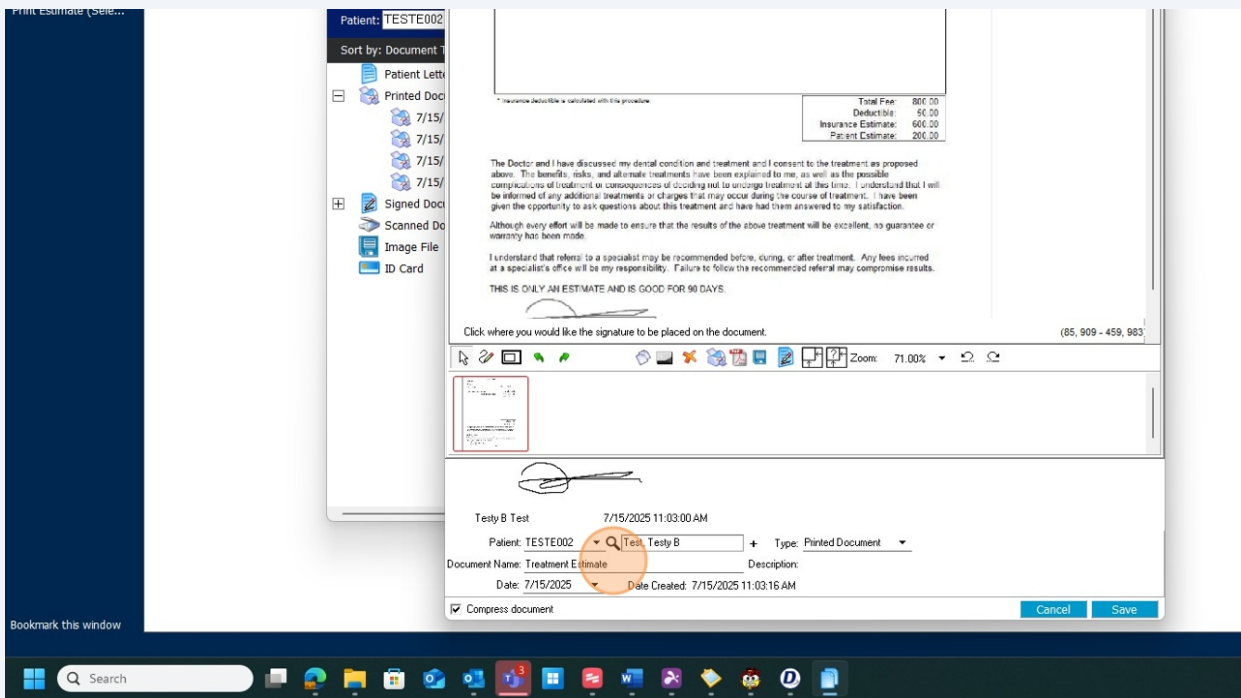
Print Estimate (Sele...

Patient: TESTE002

Sort by: Document T

Patient Lette

Printed Doc

7/15/

7/15/

7/15/

7/15/

Signed Docu

Scanned Do

Image File

ID Card

* Insurance deductible is calculated with this procedure.

| Total Fee: | 800.00 |
|---|---|
| Deductible: | 50.00 |
| Insurance Estimate: | 600.00 |
| Patient Estimate: | 200.00 |

The Doctor and I have discussed my dental condition and treatment and I consent to the treatment as proposed above. The benefits, risks, and alternate treatments have been explained to me, as well as the possible complications of treatment or consequences of deciding not to undergo treatment at this time. I understand that I will be informed of any additional treatments or charges that may occur during the course of treatment. I have been given the opportunity to ask questions about this treatment and have had them answered to my satisfaction.

Although every effort will be made to ensure that the results of the above treatment will be excellent, no guarantee or warranty has been made.

I understand that referral to a specialist may be recommended before, during, or after treatment. Any fees incurred at a specialist's office will be my responsibility. Failure to follow the recommended referral may compromise results.

THIS IS ONLY AN ESTIMATE AND IS GOOD FOR 90 DAYS.

Click where you would like the signature to be placed on the document.

(85, 909 - 459, 983

Zoom: 71.00%

Testy B Test 7/15/2025 11:03:00 AM

Patient: TESTE002 Test, Testy B + Type: Printed Document

Document Name: Treatment Estimate Description:

Date: 7/15/2025 Date Created: 7/15/2025 11:03:16 AM

Compress document

Cancel Save

Bookmark this window

Search